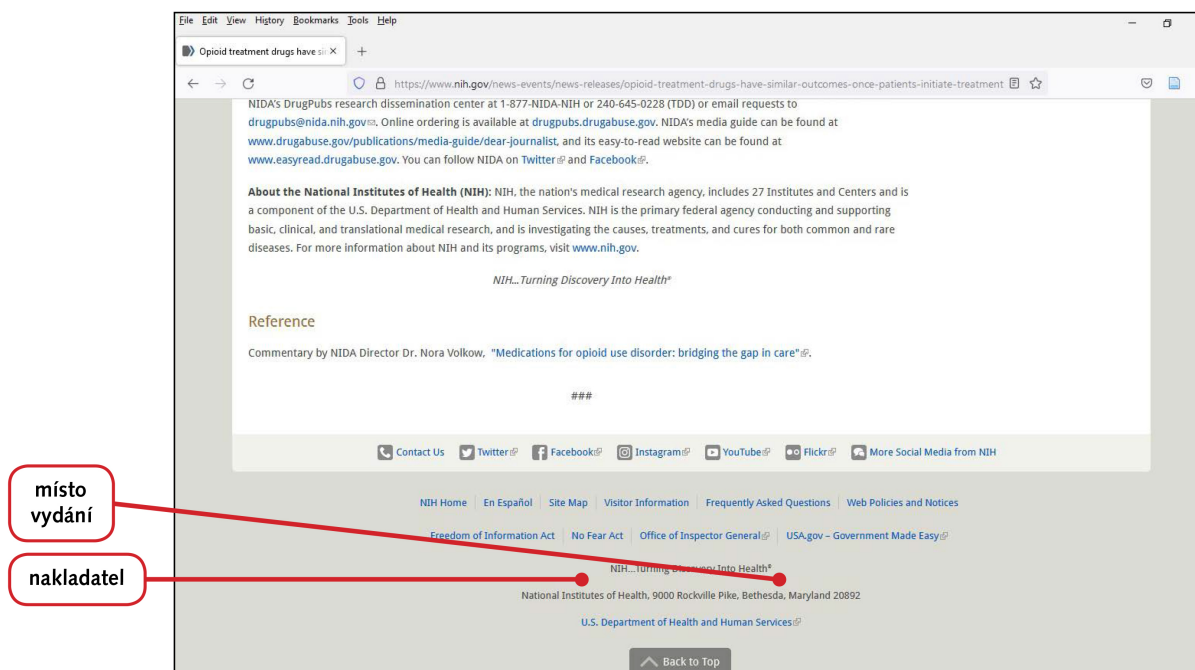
File Edit View History Bookmarks Tools Help

Opioid treatment drugs have si ×

https://www.nih.gov/news-events/news-releases/opioid-treatment-drugs-have-similar-outcomes-once-patients-initiate-treatment

NIDA's DrugPubs research dissemination center at 1-877-NIDA-NIH or 240-645-0228 (TDD) or email requests to drugpubs@nida.nih.gov. Online ordering is available at drugpubs.drugabuse.gov. NIDA's media guide can be found at www.drugabuse.gov/publications/media-guide/dear-journalist, and its easy-to-read website can be found at www.easyread.drugabuse.gov. You can follow NIDA on Twitter and Facebook.

About the National Institutes of Health (NIH): NIH, the nation's medical research agency, includes 27 Institutes and Centers and is a component of the U.S. Department of Health and Human Services. NIH is the primary federal agency conducting and supporting basic, clinical, and translational medical research, and is investigating the causes, treatments, and cures for both common and rare diseases. For more information about NIH and its programs, visit www.nih.gov.

NIH...Turning Discovery Into Health®

Reference

Commentary by NIDA Director Dr. Nora Volkow, "Medications for opioid use disorder: bridging the gap in care".

###

Contact Us Twitter Facebook Instagram YouTube Flickr More Social Media from NIH

místo vydání

nakladatel

NIH Home | En Español | Site Map | Visitor Information | Frequently Asked Questions | Web Policies and Notices

Freedom of Information Act | No Fear Act | Office of Inspector General | USA.gov – Government Made Easy

NIH...Turning Discovery Into Health®

National Institutes of Health, 9000 Rockville Pike, Bethesda, Maryland 20892

U.S. Department of Health and Human Services

Back to Top